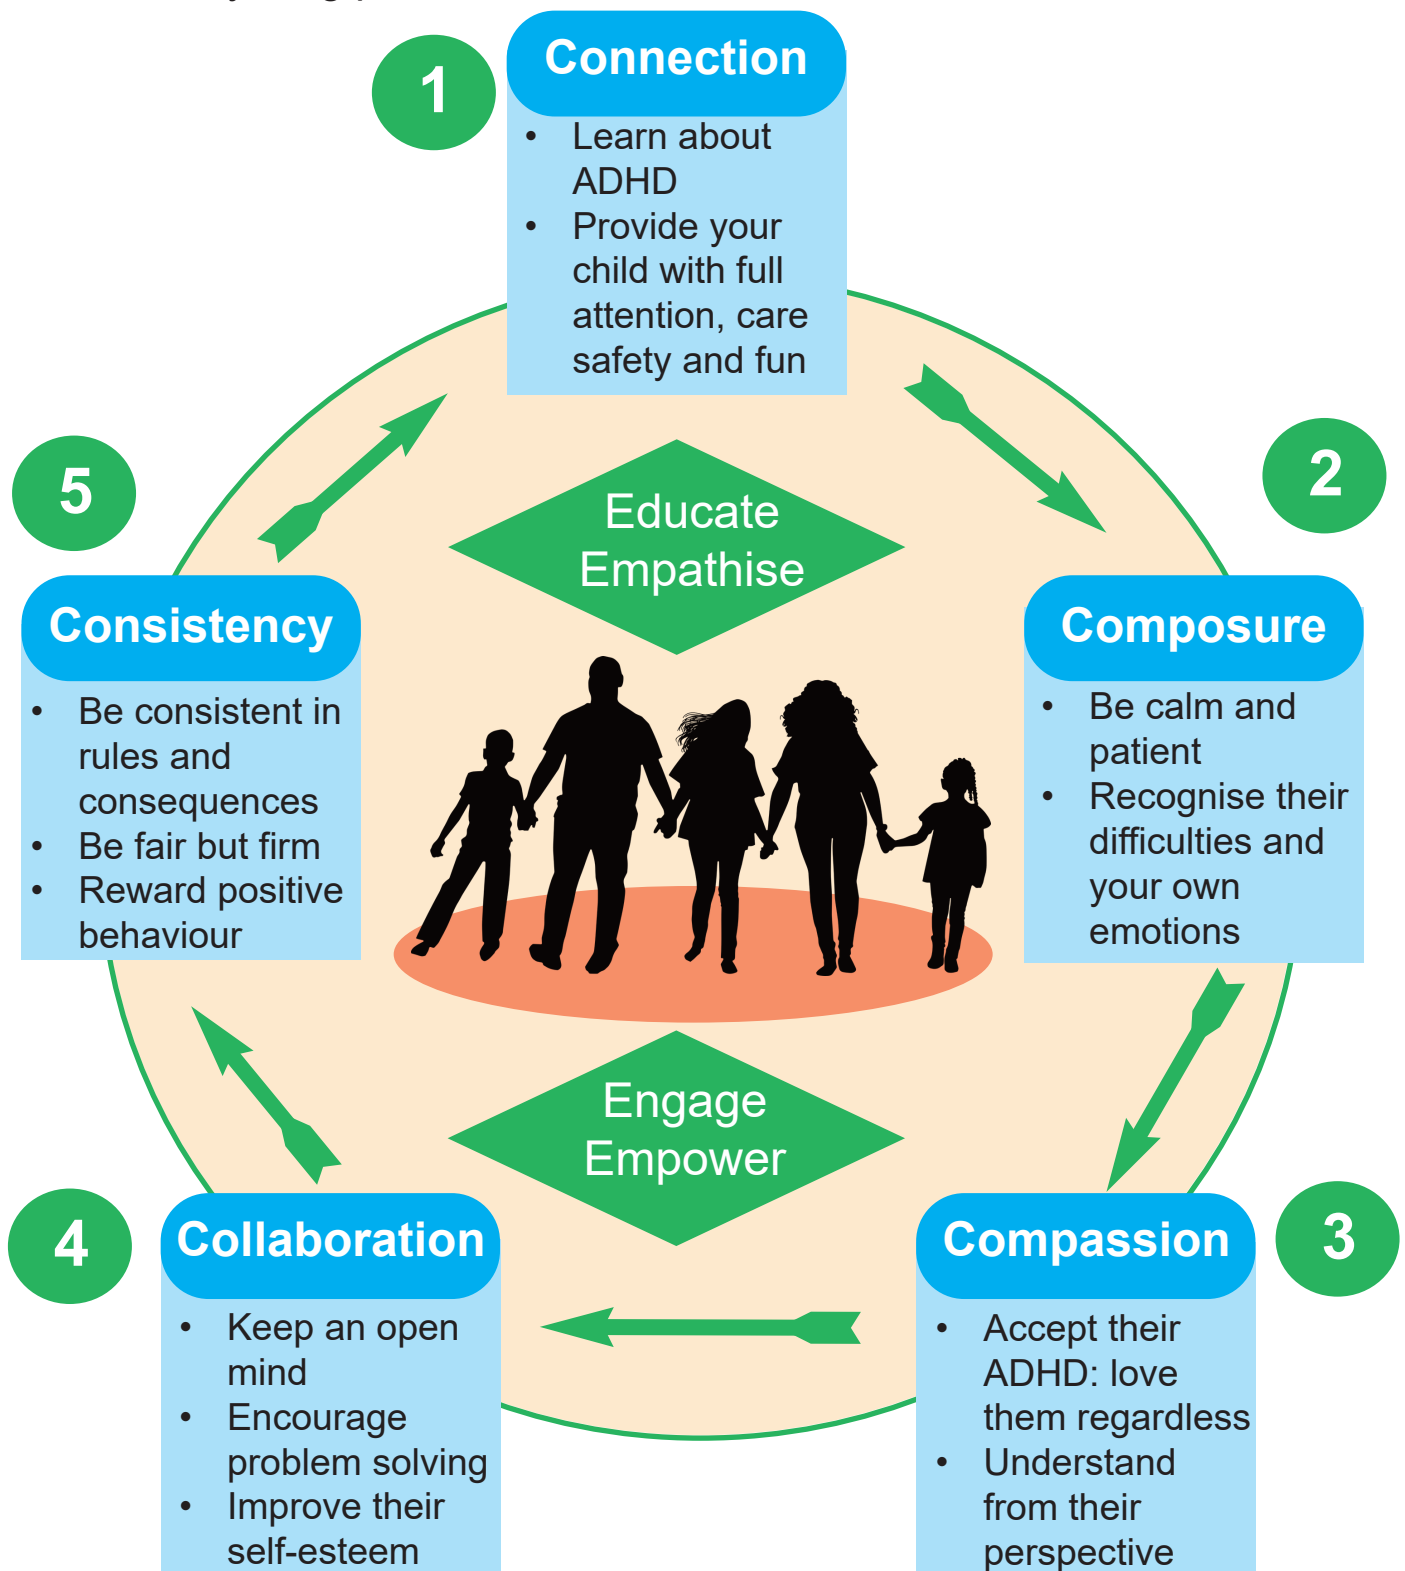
1
Connection
• Learn about ADHD
• Provide your child with full attention, care safety and fun

2
Composure
• Be calm and patient
• Recognise their difficulties and your own emotions

3
Compassion
• Accept their ADHD: love them regardless
• Understand from their perspective

4
Collaboration
• Keep an open mind
• Encourage problem solving
• Improve their self-esteem

5
Consistency
• Be consistent in rules and consequences
• Be fair but firm
• Reward positive behaviour

Educate
Empathise

Engage
Empower